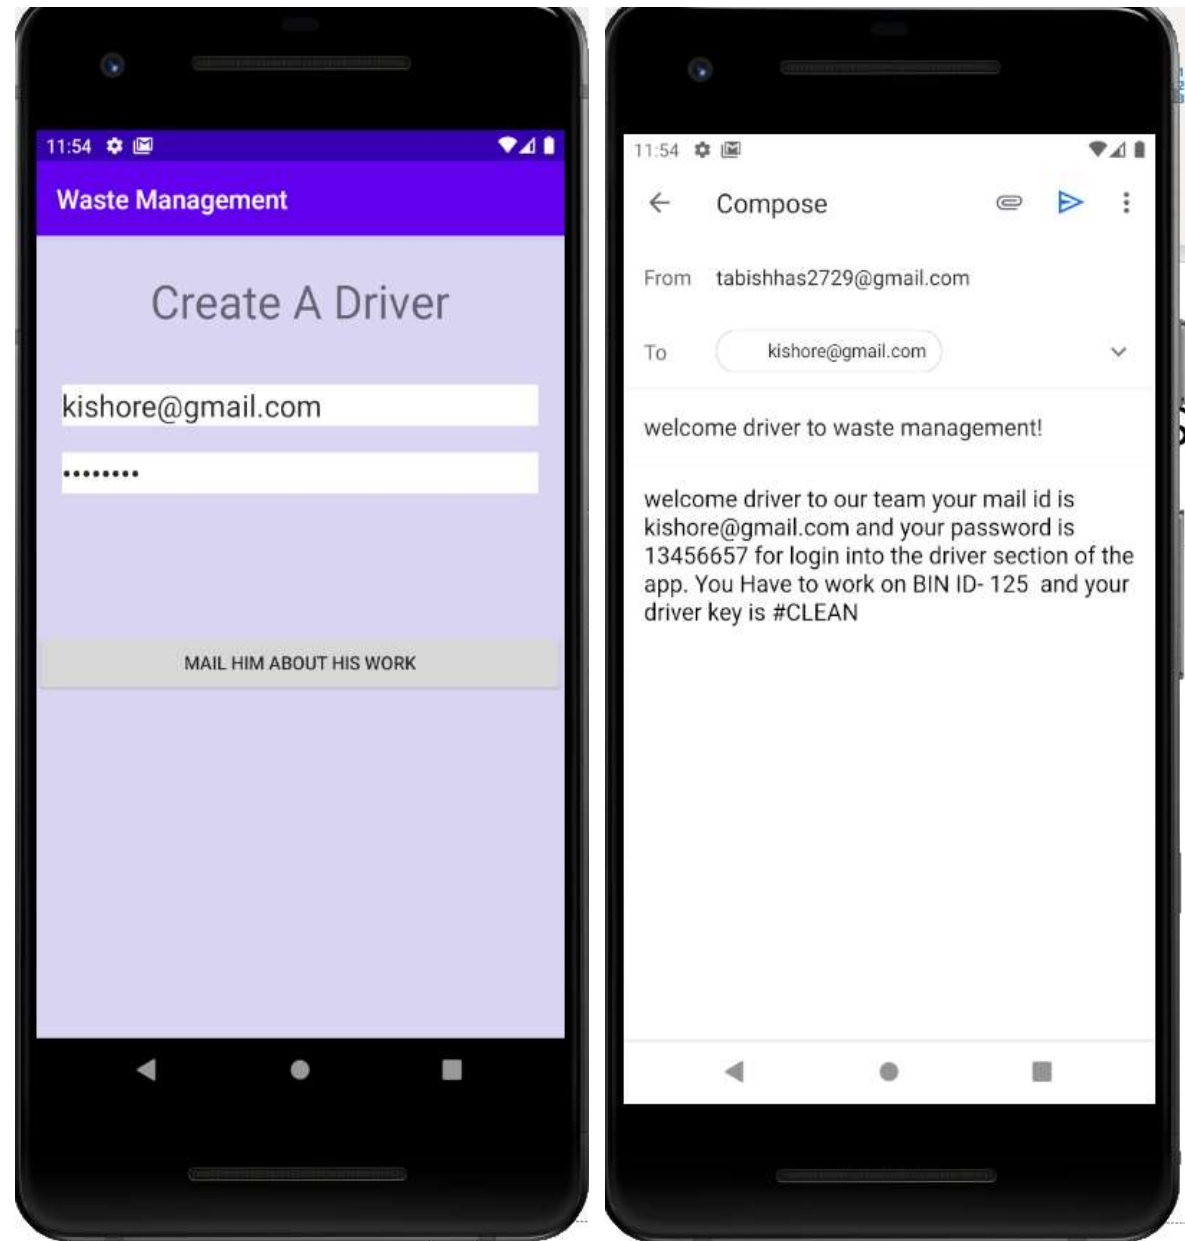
11:54

Waste Management

Create A Driver

kishore@gmail.com

••••••••

MAIL HIM ABOUT HIS WORK

11:54

Compose

From tabishhas2729@gmail.com

To kishore@gmail.com

welcome driver to waste management!

welcome driver to our team your mail id is kishore@gmail.com and your password is 13456657 for login into the driver section of the app. You Have to work on BIN ID- 125 and your driver key is #CLEAN